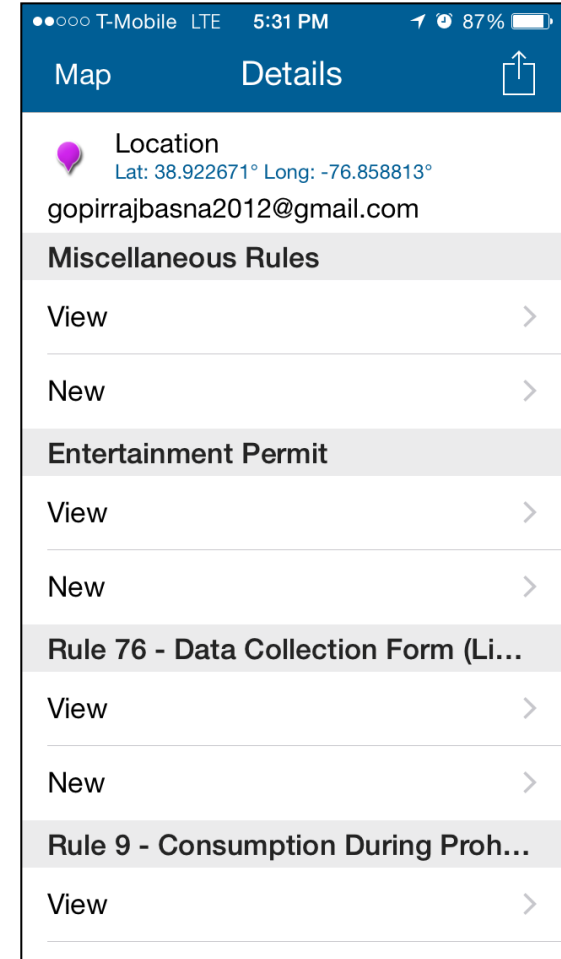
●●○○○ T-Mobile LTE 5:31 PM 87%

Map Details

Location
Lat: 38.922671° Long: -76.858813°
gopirrajbasna2012@gmail.com

Miscellaneous Rules
View
New

Entertainment Permit
View
New

Rule 76 - Data Collection Form (Li...
View
New

Rule 9 - Consumption During Proh...
View